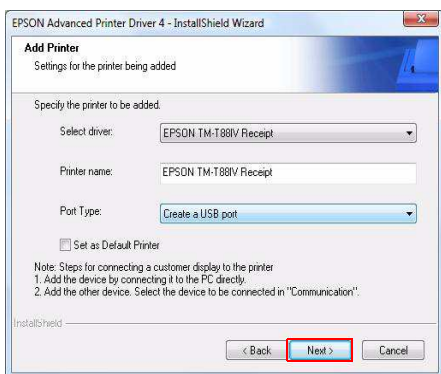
EPSON Advanced Printer Driver 4 - InstallShield Wizard

Add Printer
Settings for the printer being added

Specify the printer to be added.

Select driver: EPSON TM-T88IV Receipt

Printer name: EPSON TM-T88IV Receipt

Port Type: Create a USB port

Set as Default Printer

Note: Steps for connecting a customer display to the printer
1. Add the device by connecting it to the PC directly.
2. Add the other device. Select the device to be connected in "Communication".

InstallShield

< Back Next > Cancel